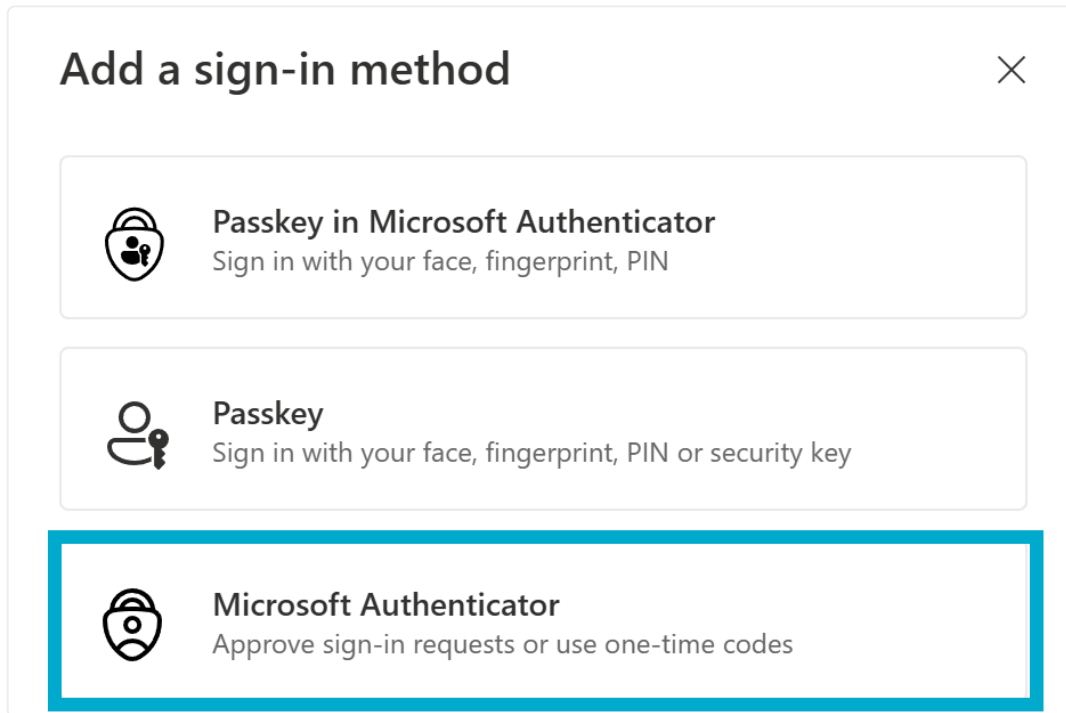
Add a sign-in method

×

Passkey in Microsoft Authenticator
Sign in with your face, fingerprint, PIN

Passkey
Sign in with your face, fingerprint, PIN or security key

Microsoft Authenticator
Approve sign-in requests or use one-time codes